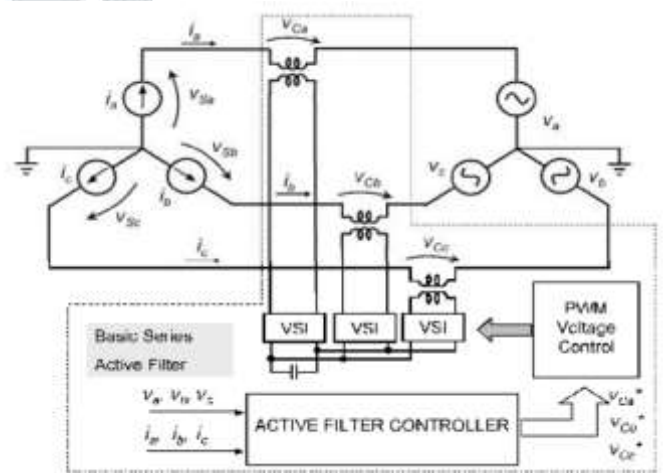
$i_a$
$V_{Ca}$
$i_a$
$V_{Sa}$
$V_a$
$V_{Sb}$
$i_c$
$i_b$
$i_b$
$V_{Cb}$
$V_c$
$V_b$
$V_{Sc}$
$i_c$
$V_{Cc}$
PWM Voltage Control
Basic Series Active Filter
VSI
VSI
VSI
$V_a, V_b, V_c$
$i_a, i_b, i_c$
ACTIVE FILTER CONTROLLER
$V_{Ca}^*$
$V_{Cb}^*$
$V_{Cc}^*$